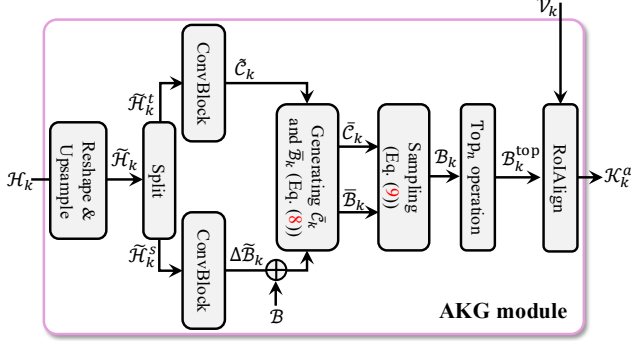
$\mathcal{V}_k$

ConvBlock

$\tilde{\mathcal{C}}_k$

$\tilde{\mathcal{H}}_k^t$

Reshape & Upsample

$\mathcal{H}_k$

$\tilde{\mathcal{H}}_k$

Split

Generating $\bar{\mathcal{C}}_k$ and $\bar{\mathcal{B}}_k$ (Eq. (8))

$\bar{\mathcal{C}}_k$

$\bar{\mathcal{B}}_k$

Sampling (Eq. (9))

$\mathcal{B}_k$

Top$_n$ operation

$\mathcal{B}_k^{\text{top}}$

RoIAlign

$\mathcal{K}_k^a$

$\tilde{\mathcal{H}}_k^s$

ConvBlock

$\Delta\tilde{\mathcal{B}}_k$

$\mathcal{B}$

AKG module